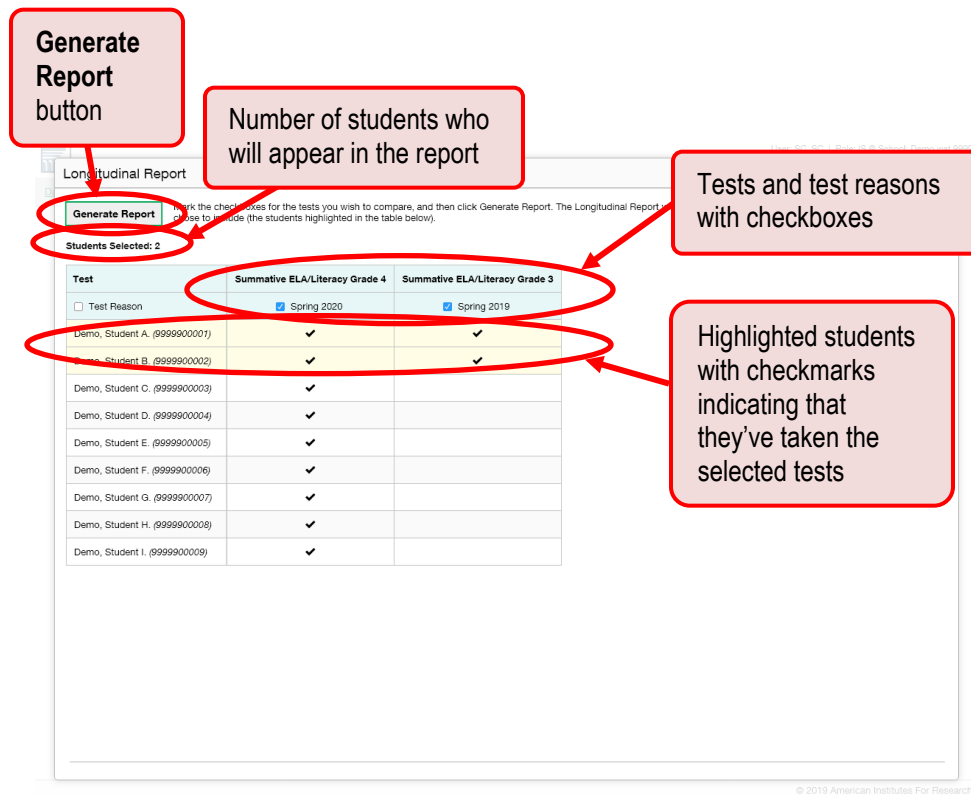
**Generate Report** button

Number of students who will appear in the report

Tests and test reasons with checkboxes

Highlighted students with checkmarks indicating that they've taken the selected tests

Longitudinal Report

Generate Report

Mark the checkboxes for the tests you wish to compare, and then click Generate Report. The Longitudinal Report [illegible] chose to include (the students highlighted in the table below).

Students Selected: 2

| Test | Summative ELA/Literacy Grade 4 | Summative ELA/Literacy Grade 3 |
|---|---|---|
| Test Reason | Spring 2020 | Spring 2019 |
| Demo, Student A. *(9999900001)* | ✔ | ✔ |
| Demo, Student B. *(9999900002)* | ✔ | ✔ |
| Demo, Student C. *(9999900003)* | ✔ | |
| Demo, Student D. *(9999900004)* | ✔ | |
| Demo, Student E. *(9999900005)* | ✔ | |
| Demo, Student F. *(9999900006)* | ✔ | |
| Demo, Student G. *(9999900007)* | ✔ | |
| Demo, Student H. *(9999900008)* | ✔ | |
| Demo, Student I. *(9999900009)* | ✔ | |

© 2019 American Institutes For Research